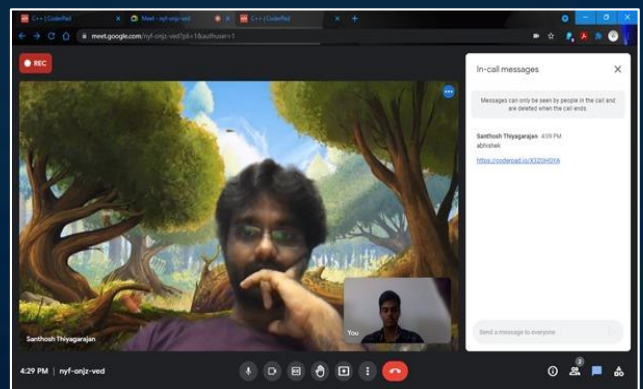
C++ | CoderPad
Meet - nyf-onjz-ved
C++ | CoderPad

meet.google.com/nyf-onjz-ved?pli=1&authuser=1

REC

In-call messages

Messages can only be seen by people in the call and are deleted when the call ends.

Santhosh Thiyagarajan 4:09 PM
abhishek

https://coderpad.io/X32DHDYA

Santhosh Thiyagarajan

You

Send a message to everyone

4:29 PM | nyf-onjz-ved

2